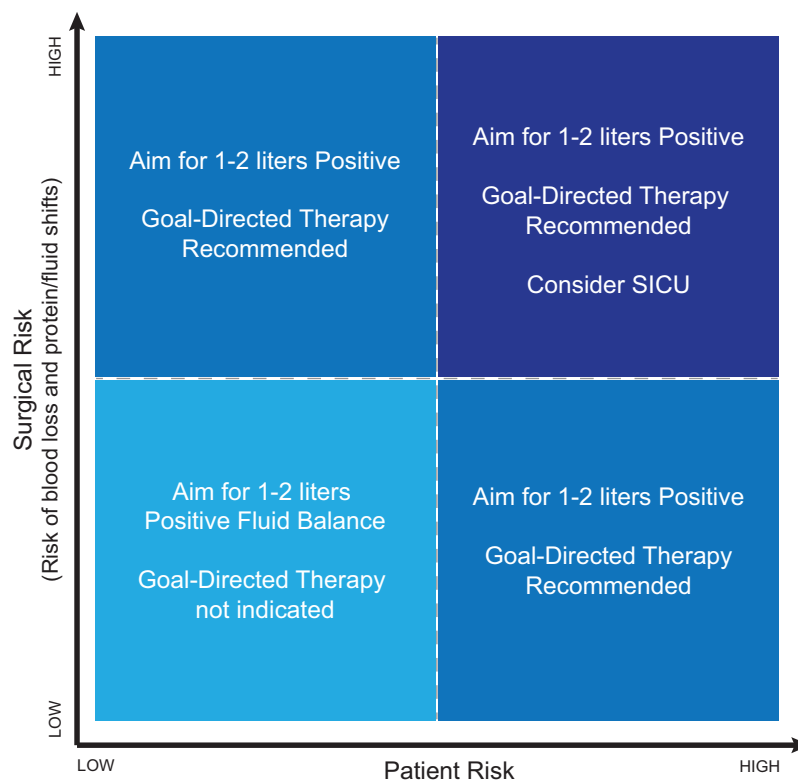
HIGH

Surgical Risk
(Risk of blood loss and protein/fluid shifts)

LOW

Aim for 1-2 liters Positive

Goal-Directed Therapy Recommended

Aim for 1-2 liters Positive

Goal-Directed Therapy Recommended

Consider SICU

Aim for 1-2 liters Positive Fluid Balance

Goal-Directed Therapy not indicated

Aim for 1-2 liters Positive

Goal-Directed Therapy Recommended

LOW

Patient Risk

HIGH